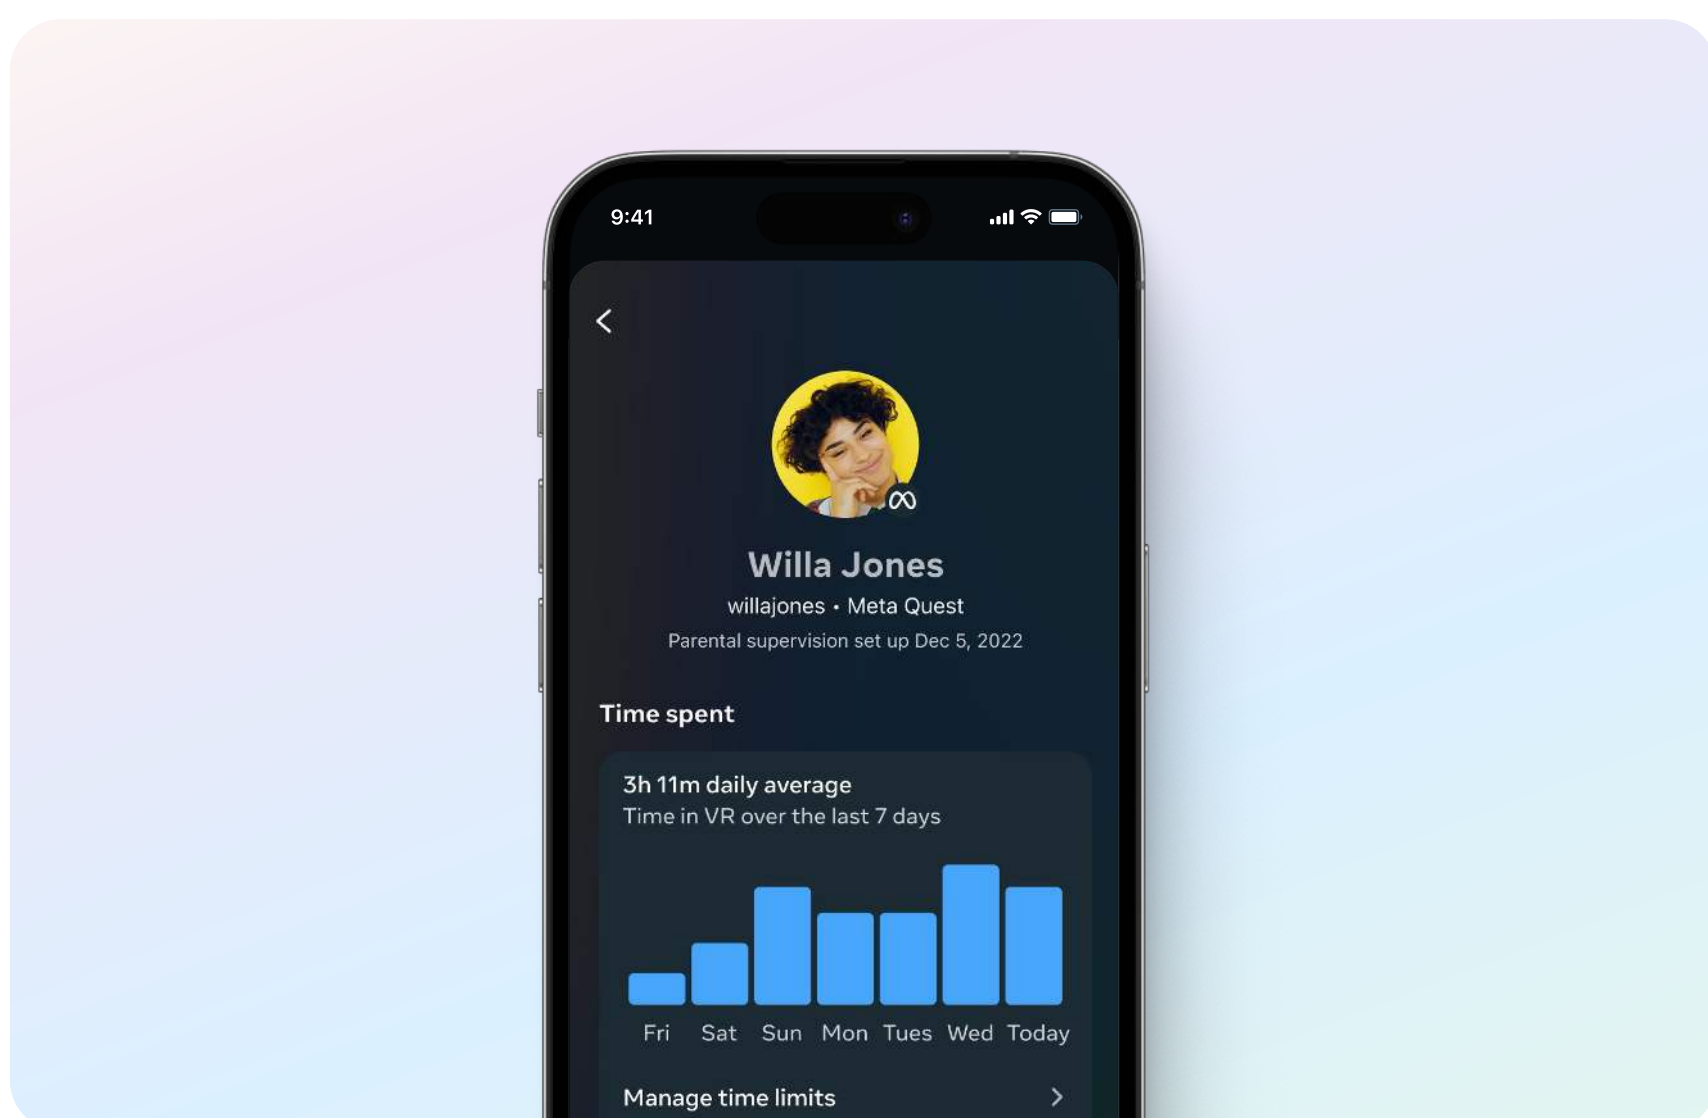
9:41

Willa Jones

willajones • Meta Quest

Parental supervision set up Dec 5, 2022

Time spent

3h 11m daily average

Time in VR over the last 7 days

Fri Sat Sun Mon Tues Wed Today

Manage time limits